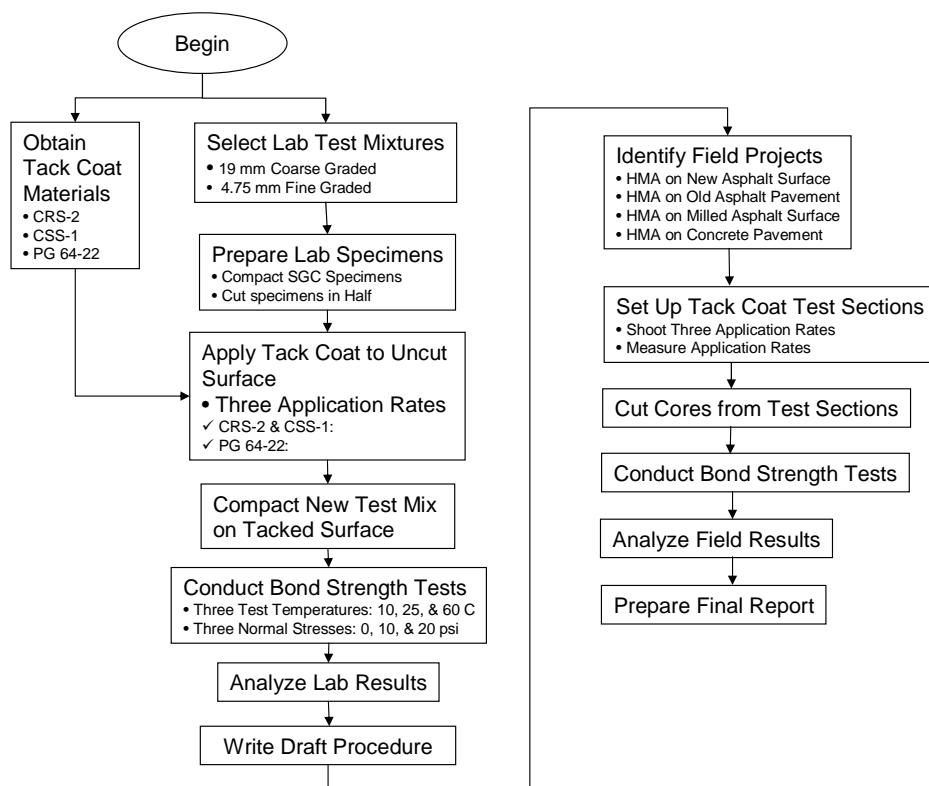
Begin

Obtain Tack Coat Materials
• CRS-2
• CSS-1
• PG 64-22

Select Lab Test Mixtures
• 19 mm Coarse Graded
• 4.75 mm Fine Graded

Prepare Lab Specimens
• Compact SGC Specimens
• Cut specimens in Half

Apply Tack Coat to Uncut Surface
• Three Application Rates
✓ CRS-2 & CSS-1:
✓ PG 64-22:

Compact New Test Mix on Tacked Surface

Conduct Bond Strength Tests
• Three Test Temperatures: 10, 25, & 60 C
• Three Normal Stresses: 0, 10, & 20 psi

Analyze Lab Results

Write Draft Procedure

Identify Field Projects
• HMA on New Asphalt Surface
• HMA on Old Asphalt Pavement
• HMA on Milled Asphalt Surface
• HMA on Concrete Pavement

Set Up Tack Coat Test Sections
• Shoot Three Application Rates
• Measure Application Rates

Cut Cores from Test Sections

Conduct Bond Strength Tests

Analyze Field Results

Prepare Final Report